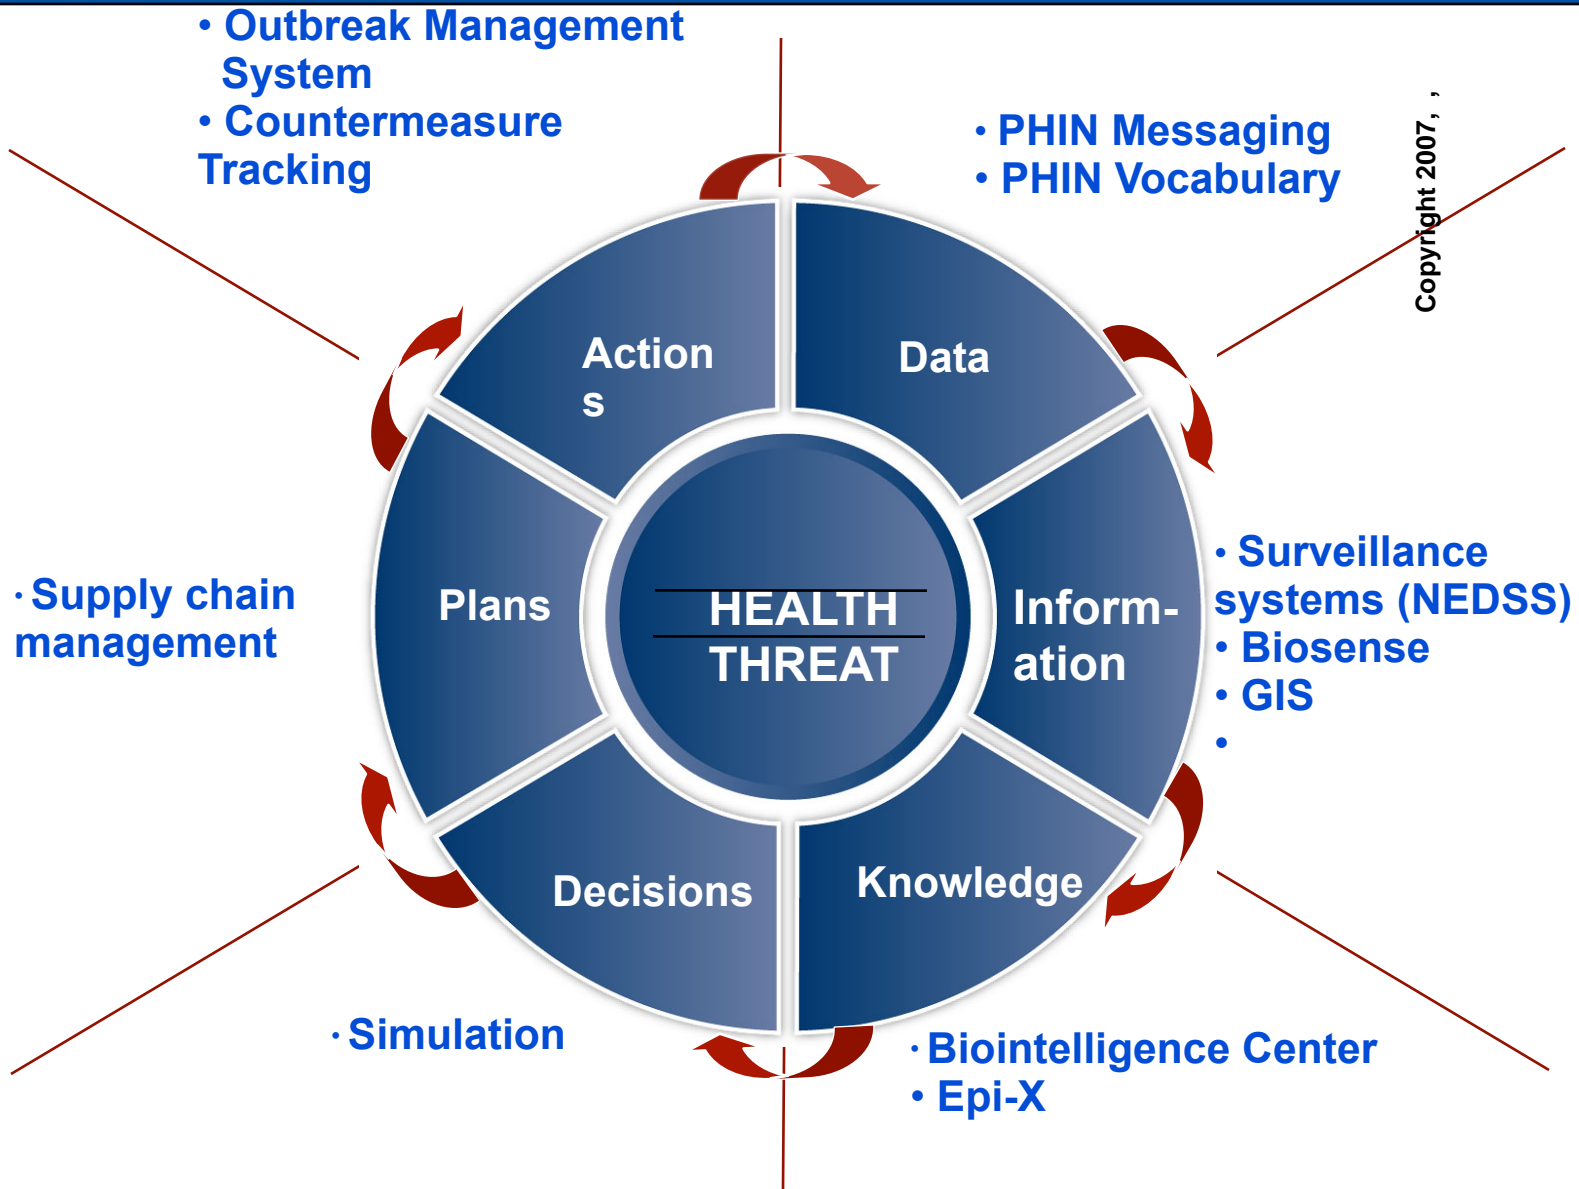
• Outbreak Management System
• Countermeasure Tracking

• PHIN Messaging
• PHIN Vocabulary

Copyright 2007, ,

Action
s

Data

Plans

HEALTH THREAT

Inform-
ation

Decisions

Knowledge

• Supply chain management

• Surveillance systems (NEDSS)
• Biosense
• GIS
•

• Simulation

• Biointelligence Center
• Epi-X